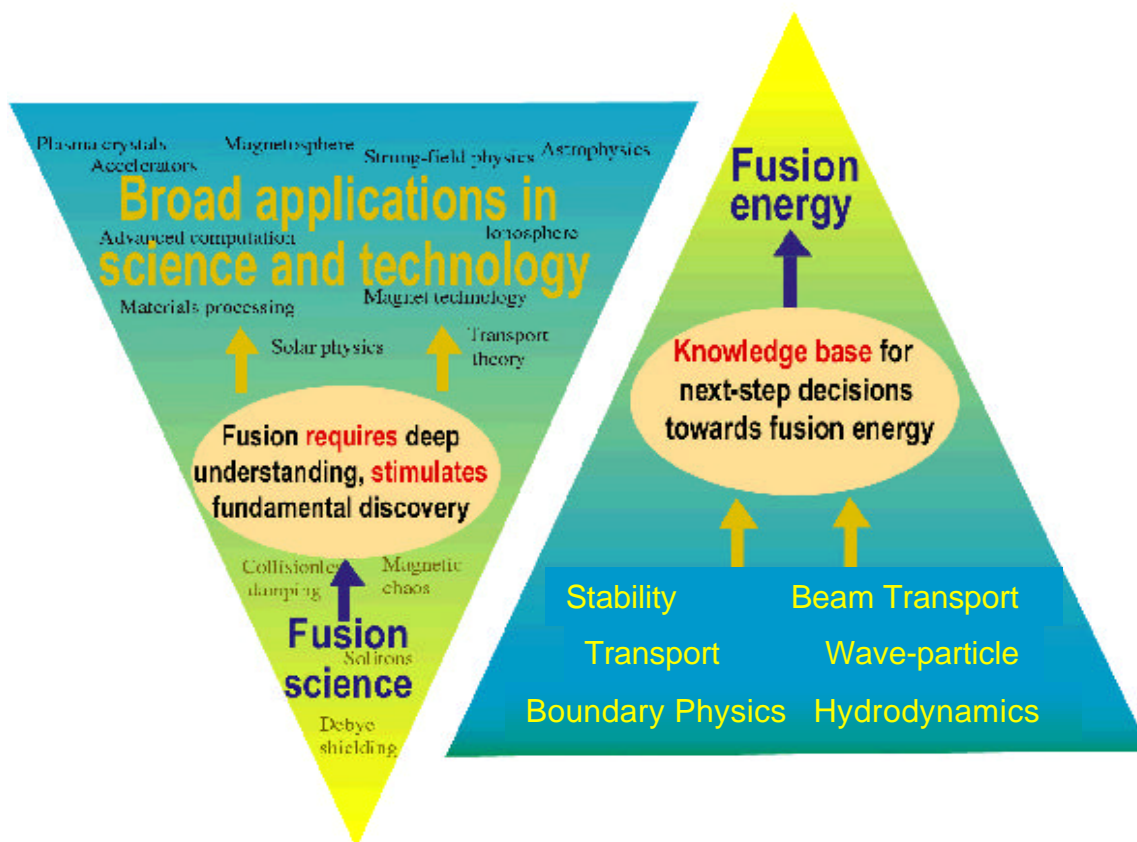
Plasma crystals
Accelerators
Magnetosphere
Strong-field physics
Astrophysics

Broad applications in science and technology

Advanced computation
Ionosphere
Materials processing
Magnet technology
Solar physics
Transport theory

Fusion requires deep understanding, stimulates fundamental discovery

Collisionless damping
Magnetic chaos

Fusion science

Solitons
Debye shielding

Fusion energy

Knowledge base for next-step decisions towards fusion energy

Stability
Beam Transport
Transport
Wave-particle
Boundary Physics
Hydrodynamics